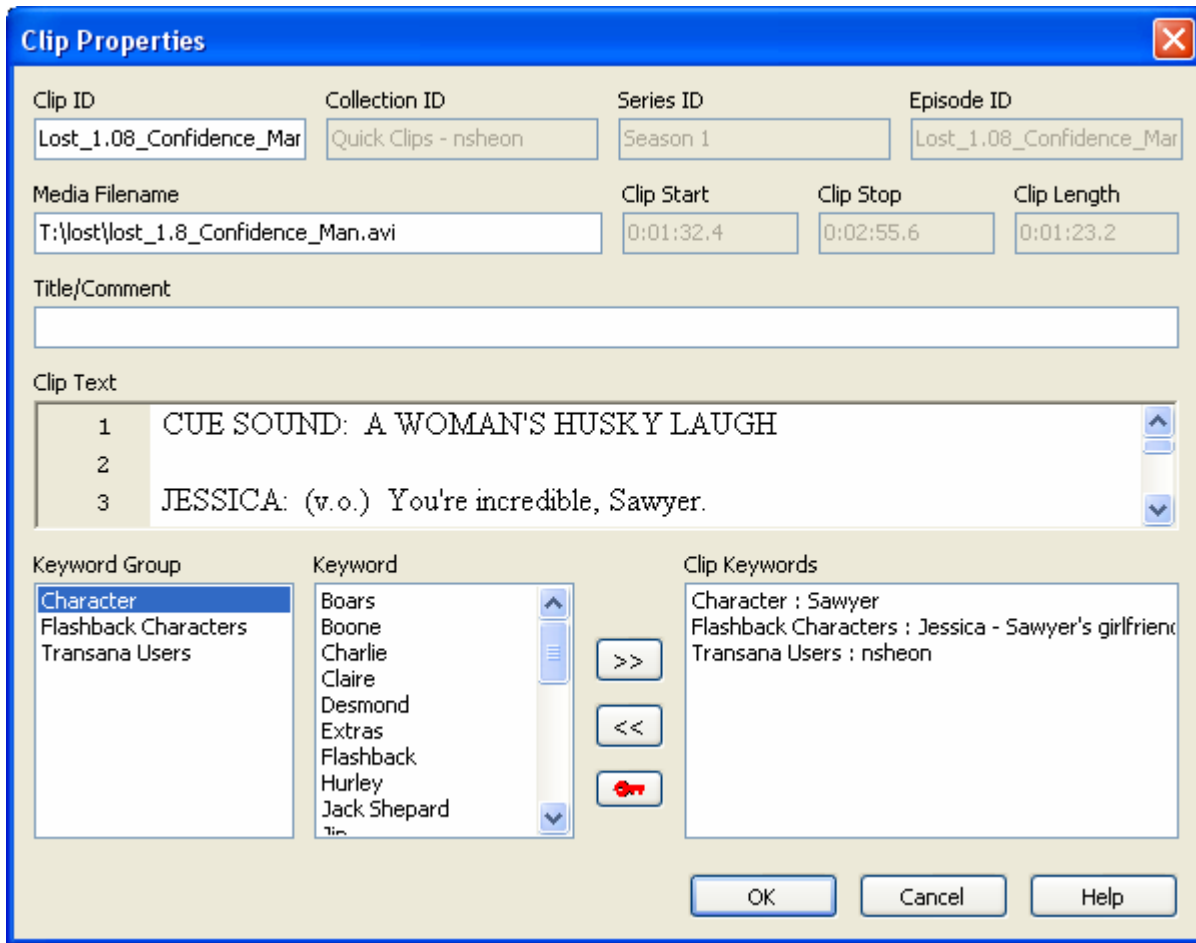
Clip Properties

Clip ID
Lost_1.08_Confidence_Mar

Collection ID
Quick Clips - nsheon

Series ID
Season 1

Episode ID
Lost_1.08_Confidence_Mar

Media Filename
T:\lost\lost_1.8_Confidence_Man.avi

Clip Start
0:01:32.4

Clip Stop
0:02:55.6

Clip Length
0:01:23.2

Title/Comment

Clip Text
1 CUE SOUND: A WOMAN'S HUSKY LAUGH
2
3 JESSICA: (v.o.) You're incredible, Sawyer.

Keyword Group
Character
Flashback Characters
Transana Users

Keyword
Boars
Boone
Charlie
Claire
Desmond
Extras
Flashback
Hurley
Jack Shepard
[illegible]

>>
<<

Clip Keywords
Character : Sawyer
Flashback Characters : Jessica - Sawyer's girlfrienc
Transana Users : nsheon

OK
Cancel
Help